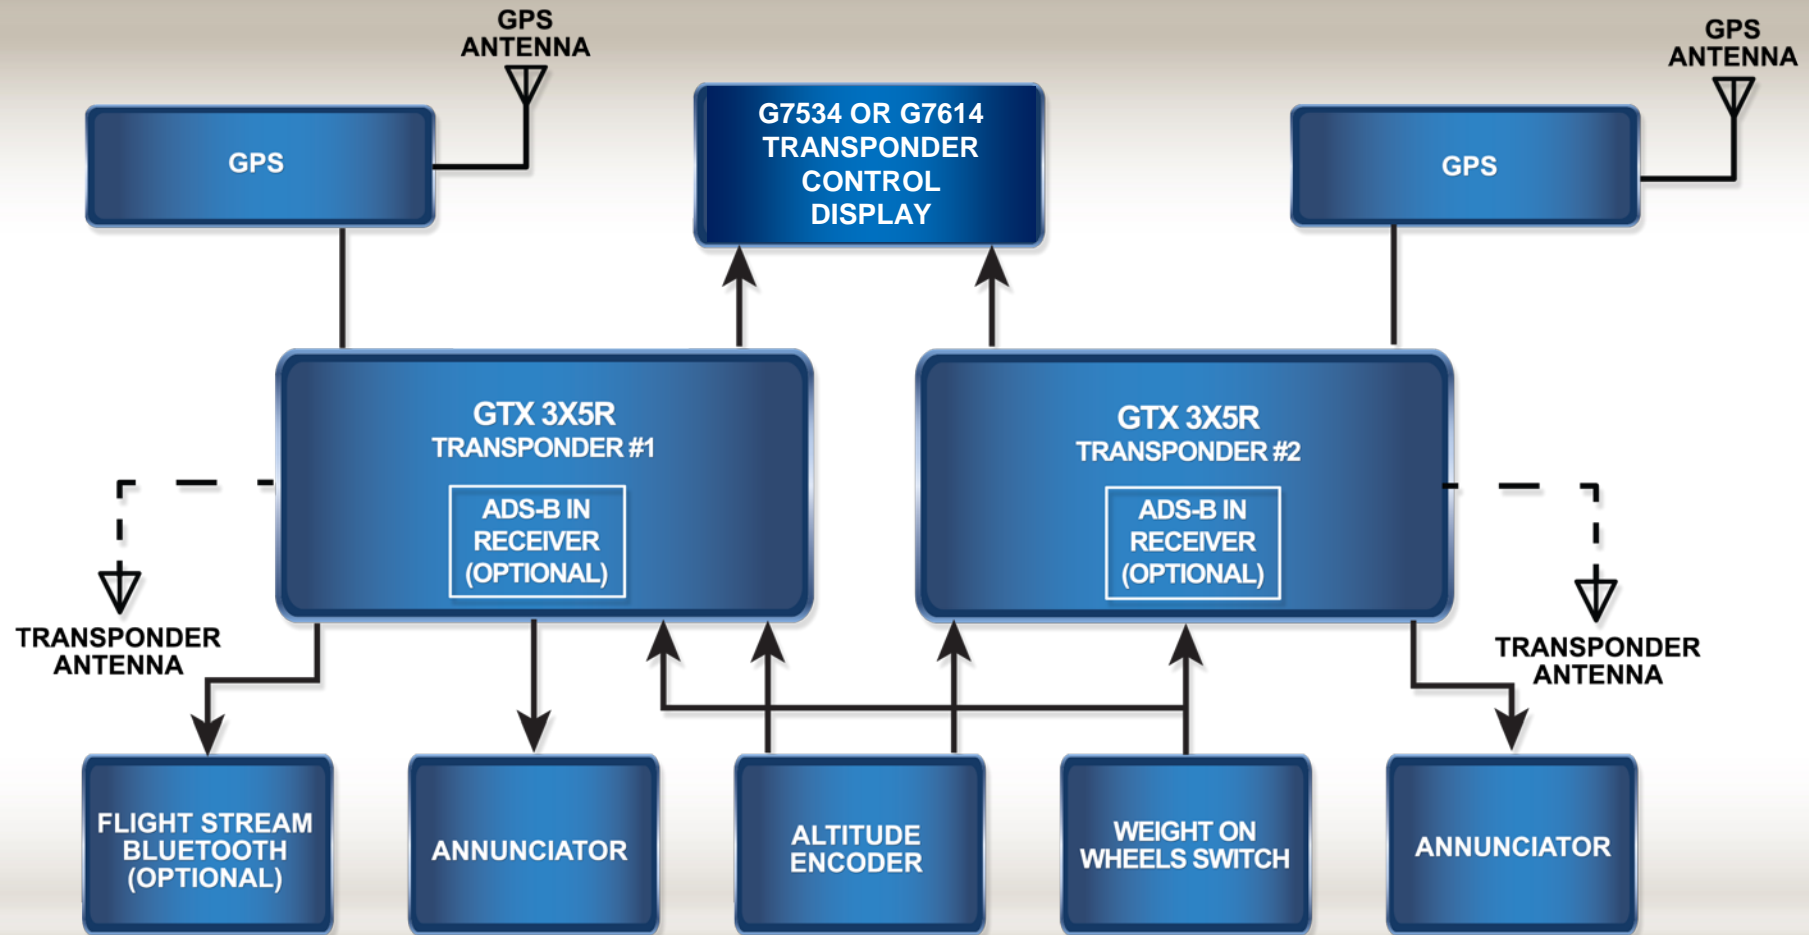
GPS ANTENNA

GPS

G7534 OR G7614 TRANSPONDER CONTROL DISPLAY

GPS ANTENNA

GPS

GTX 3X5R TRANSPONDER #1

ADS-B IN RECEIVER (OPTIONAL)

GTX 3X5R TRANSPONDER #2

ADS-B IN RECEIVER (OPTIONAL)

TRANSPONDER ANTENNA

TRANSPONDER ANTENNA

FLIGHT STREAM BLUETOOTH (OPTIONAL)

ANNUNCIATOR

ALTITUDE ENCODER

WEIGHT ON WHEELS SWITCH

ANNUNCIATOR